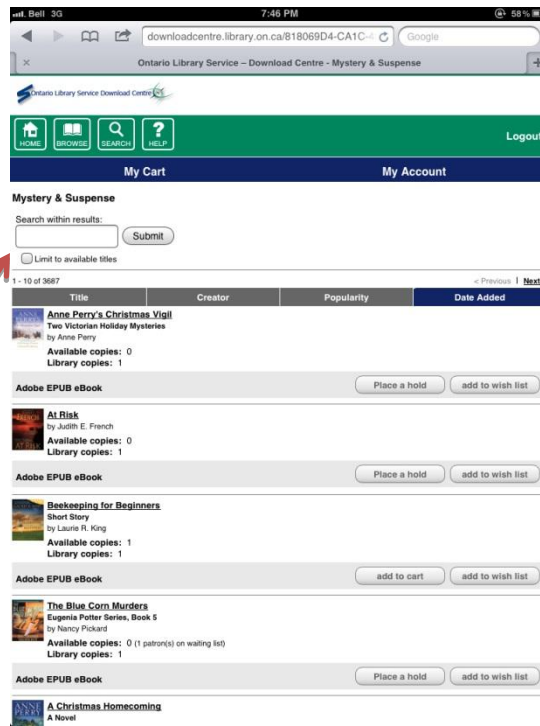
Bell 3G 7:46 PM 58%

downloadcentre.library.on.ca/818069D4-CA1C-4

Google

Ontario Library Service – Download Centre - Mystery & Suspense

Ontario Library Service Download Centre

HOME BROWSE SEARCH HELP

Logout

My Cart

My Account

Mystery & Suspense

Search within results:

Submit

Limit to available titles

1 - 10 of 3687

< Previous | Next

| Title | Creator | Popularity | Date Added |
|---|---|---|---|

Anne Perry's Christmas Vigil
Two Victorian Holiday Mysteries
by Anne Perry
Available copies: 0
Library copies: 1

Adobe EPUB eBook

Place a hold

add to wish list

At Risk
by Judith E. French
Available copies: 0
Library copies: 1

Adobe EPUB eBook

Place a hold

add to wish list

Beekeeping for Beginners
Short Story
by Laurie R. King
Available copies: 1
Library copies: 1

Adobe EPUB eBook

add to cart

add to wish list

The Blue Corn Murders
Eugenia Potter Series, Book 5
by Nancy Pickard
Available copies: 0 (1 patron(s) on waiting list)
Library copies: 1

Adobe EPUB eBook

Place a hold

add to wish list

A Christmas Homecoming
A Novel